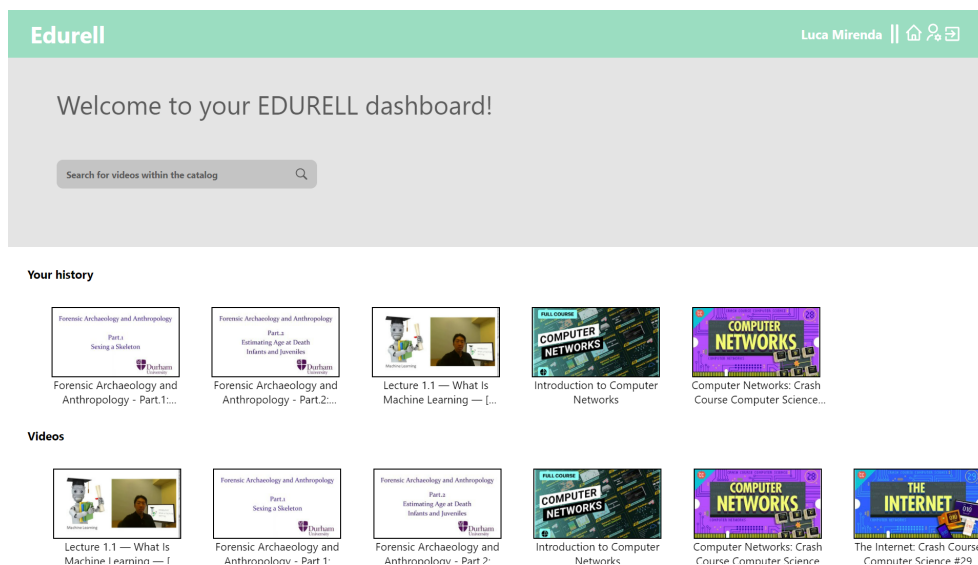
Edurell

Luca Mirenda

Welcome to your EDURELL dashboard!

Search for videos within the catalog

Your history

Forensic Archaeology and Anthropology
Part.1
Sexing a Skeleton
Durham University

Forensic Archaeology and Anthropology - Part.1:...

Forensic Archaeology and Anthropology
Part.2
Estimating Age at Death
Infants and Juveniles
Durham University

Forensic Archaeology and Anthropology - Part.2:...

Machine Learning

Lecture 1.1 — What Is Machine Learning — [...

FULL COURSE
COMPUTER NETWORKS

Introduction to Computer Networks

COMPUTER NETWORKS
28

Computer Networks: Crash Course Computer Science...

Videos

Machine Learning

Lecture 1.1 — What Is Machine Learning — [

Forensic Archaeology and Anthropology
Part.1
Sexing a Skeleton
Durham University

Forensic Archaeology and Anthropology - Part.1:

Forensic Archaeology and Anthropology
Part.2
Estimating Age at Death
Infants and Juveniles
Durham University

Forensic Archaeology and Anthropology - Part.2:

FULL COURSE
COMPUTER NETWORKS

Introduction to Computer Networks

COMPUTER NETWORKS
28

Computer Networks: Crash Course Computer Science

THE INTERNET

The Internet: Crash Course Computer Science #29